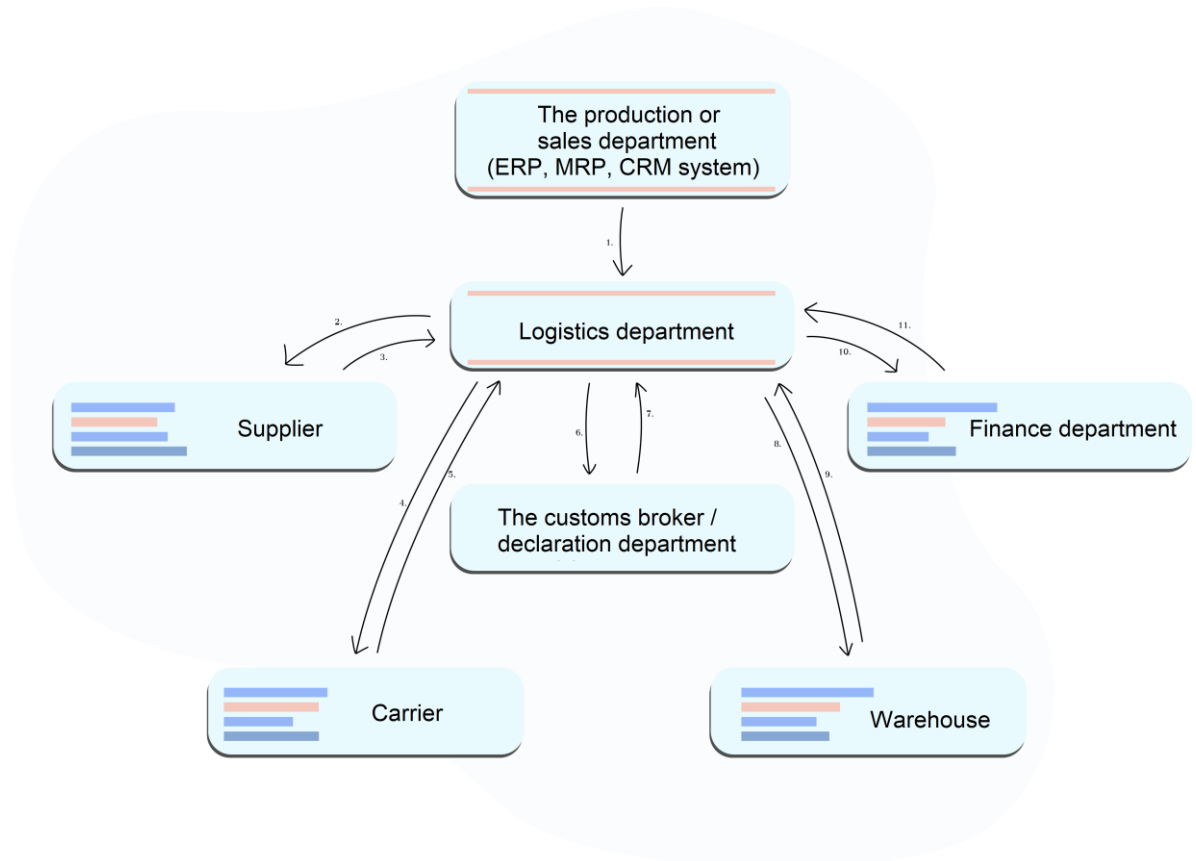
The production or sales department (ERP, MRP, CRM system)

1.

Logistics department

2.

3.

Supplier

11.

10.

Finance department

6.

7.

The customs broker / declaration department

4.

5.

8.

9.

Carrier

Warehouse